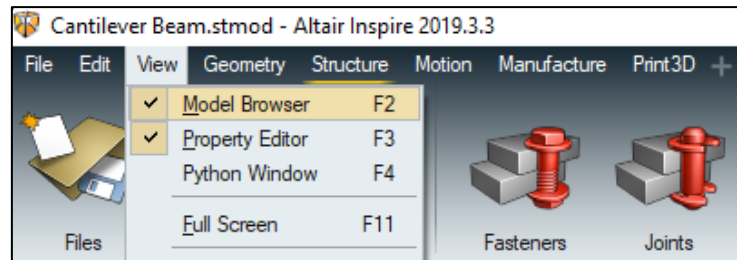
Cantilever Beam.stmod - Altair Inspire 2019.3.3

File Edit View Geometry Structure Motion Manufacture Print3D +

✓ Model Browser F2
✓ Property Editor F3
Python Window F4
Full Screen F11

Files

Fasteners Joints